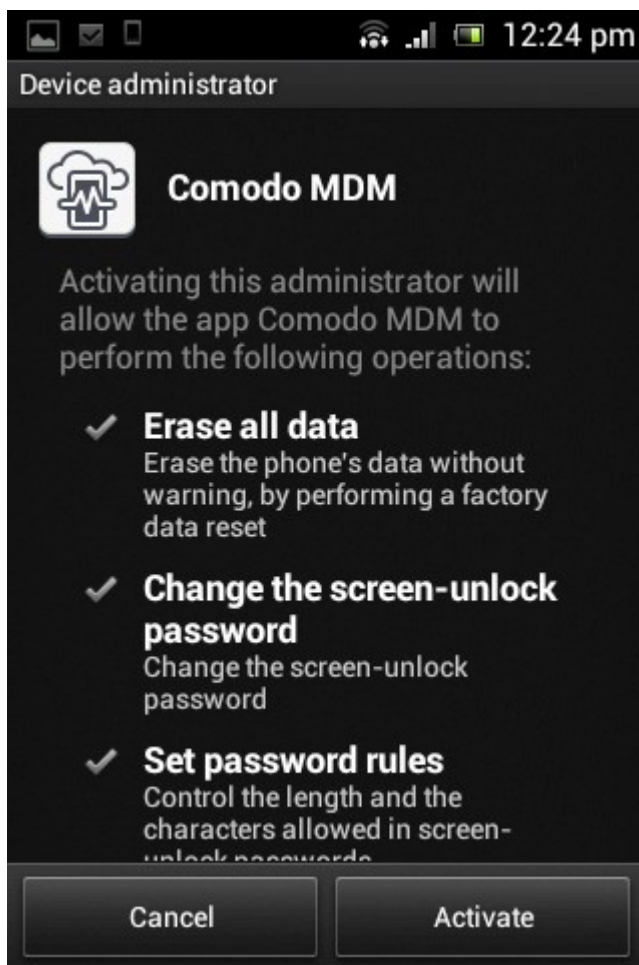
12:24 pm

Device administrator

Comodo MDM

Activating this administrator will allow the app Comodo MDM to perform the following operations:

Erase all data
Erase the phone's data without warning, by performing a factory data reset

Change the screen-unlock password
Change the screen-unlock password

Set password rules
Control the length and the characters allowed in screen-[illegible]

Cancel

Activate